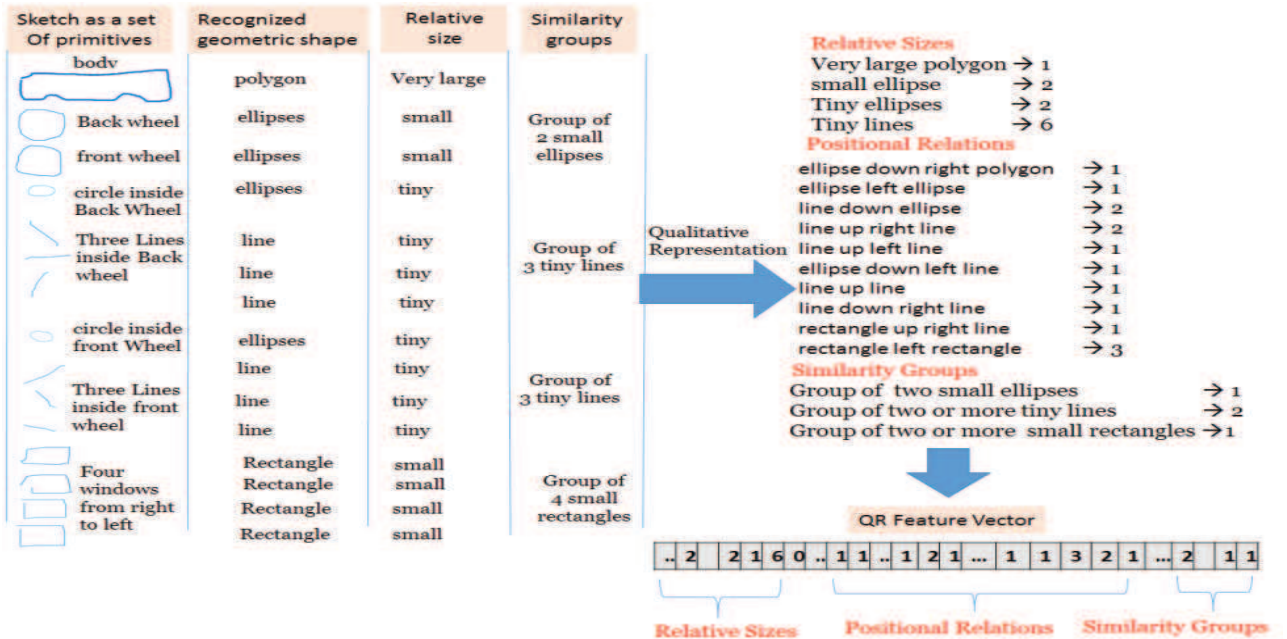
| Sketch as a set Of primitives | Recognized geometric shape | Relative size | Similarity groups |
|---|---|---|---|
| body | polygon | Very large | |
| Back wheel | ellipses | small | Group of 2 small ellipses |
| front wheel | ellipses | small | |
| circle inside Back Wheel | ellipses | tiny | |
| Three Lines inside Back wheel | line | tiny | Group of 3 tiny lines |
| | line | tiny | |
| | line | tiny | |
| circle inside front Wheel | ellipses | tiny | |
| Three Lines inside front wheel | line | tiny | Group of 3 tiny lines |
| | line | tiny | |
| | line | tiny | |
| Four windows from right to left | Rectangle | small | Group of 4 small rectangles |
| | Rectangle | small | |
| | Rectangle | small | |
| | Rectangle | small | |

Qualitative Representation

Relative Sizes
Very large polygon → 1
small ellipse → 2
Tiny ellipses → 2
Tiny lines → 6
Positional Relations
ellipse down right polygon → 1
ellipse left ellipse → 1
line down ellipse → 2
line up right line → 2
line up left line → 1
ellipse down left line → 1
line up line → 1
line down right line → 1
rectangle up right line → 1
rectangle left rectangle → 3
Similarity Groups
Group of two small ellipses → 1
Group of two or more tiny lines → 2
Group of two or more small rectangles → 1

QR Feature Vector

| .. | 2 | | 2 | 1 | 6 | 0 | .. | 1 | 1 | .. | 1 | 2 | 1 | ... | 1 | 1 | 3 | 2 | 1 | ... | 2 | | 1 | 1 |
|---|---|---|---|---|---|---|---|---|---|---|---|---|---|---|---|---|---|---|---|---|---|---|---|---|

Relative Sizes Positional Relations Similarity Groups